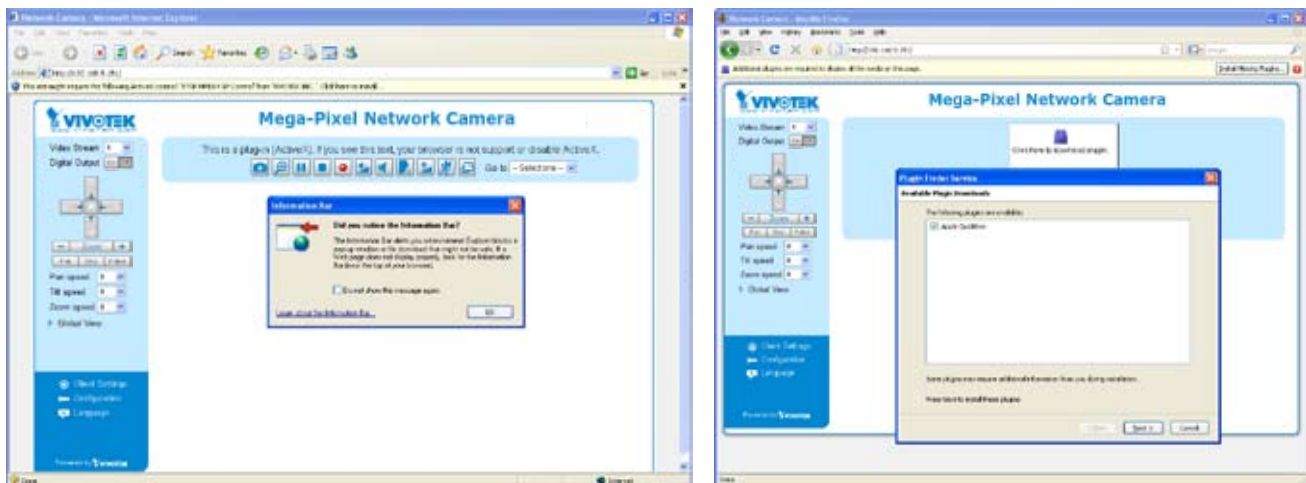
Network Camera - Microsoft Internet Explorer

VIVOTEK

Mega-Pixel Network Camera

Video Stream
Digital Output

This is a plug-in (ActiveX). If you see this text, your browser is not support or disable ActiveX.

Go to: -- Select one --

Information Bar

Did you notice the Information Bar?

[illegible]

Do not show this message again.

Learn about the Information Bar... OK

Pan speed
Tilt speed
Zoom speed
Global View

Client Settings
Configuration
Language

Powered by VIVOTEK

Done

Internet

Network Camera - Mozilla Firefox

Additional plugins are required to display all the media on this page.

Install Missing Plugins...

VIVOTEK

Mega-Pixel Network Camera

Video Stream
Digital Output

Click here to download plugin.

Plugin Finder Service

Available Plugin Downloads

The following plugins are available:

Apple QuickTime

Some plugins may require additional information from you during installation.

Press Next to install these plugins.

Next > Cancel

Pan speed
Tilt speed
Zoom speed
Global View

Client Settings
Configuration
Language

Powered by VIVOTEK

Done